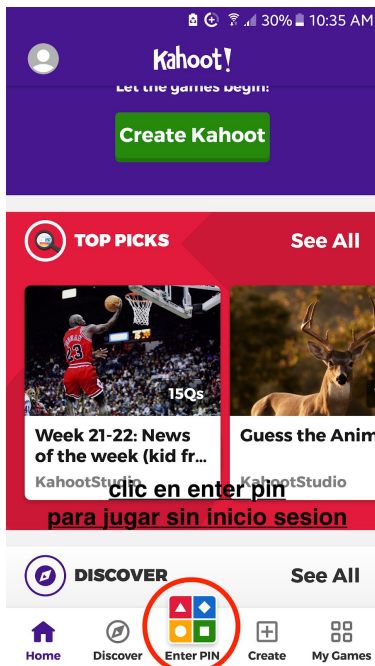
30% 10:35 AM

Kahoot!

Let the games begin!

Create Kahoot

TOP PICKS

See All

23

15Qs

Week 21-22: News of the week (kid fr...

KahootStudio

Guess the Anim

KahootStudio

clic en enter pin
para jugar sin inicio sesion

DISCOVER

See All

Home

Discover

Enter PIN

Create

My Games